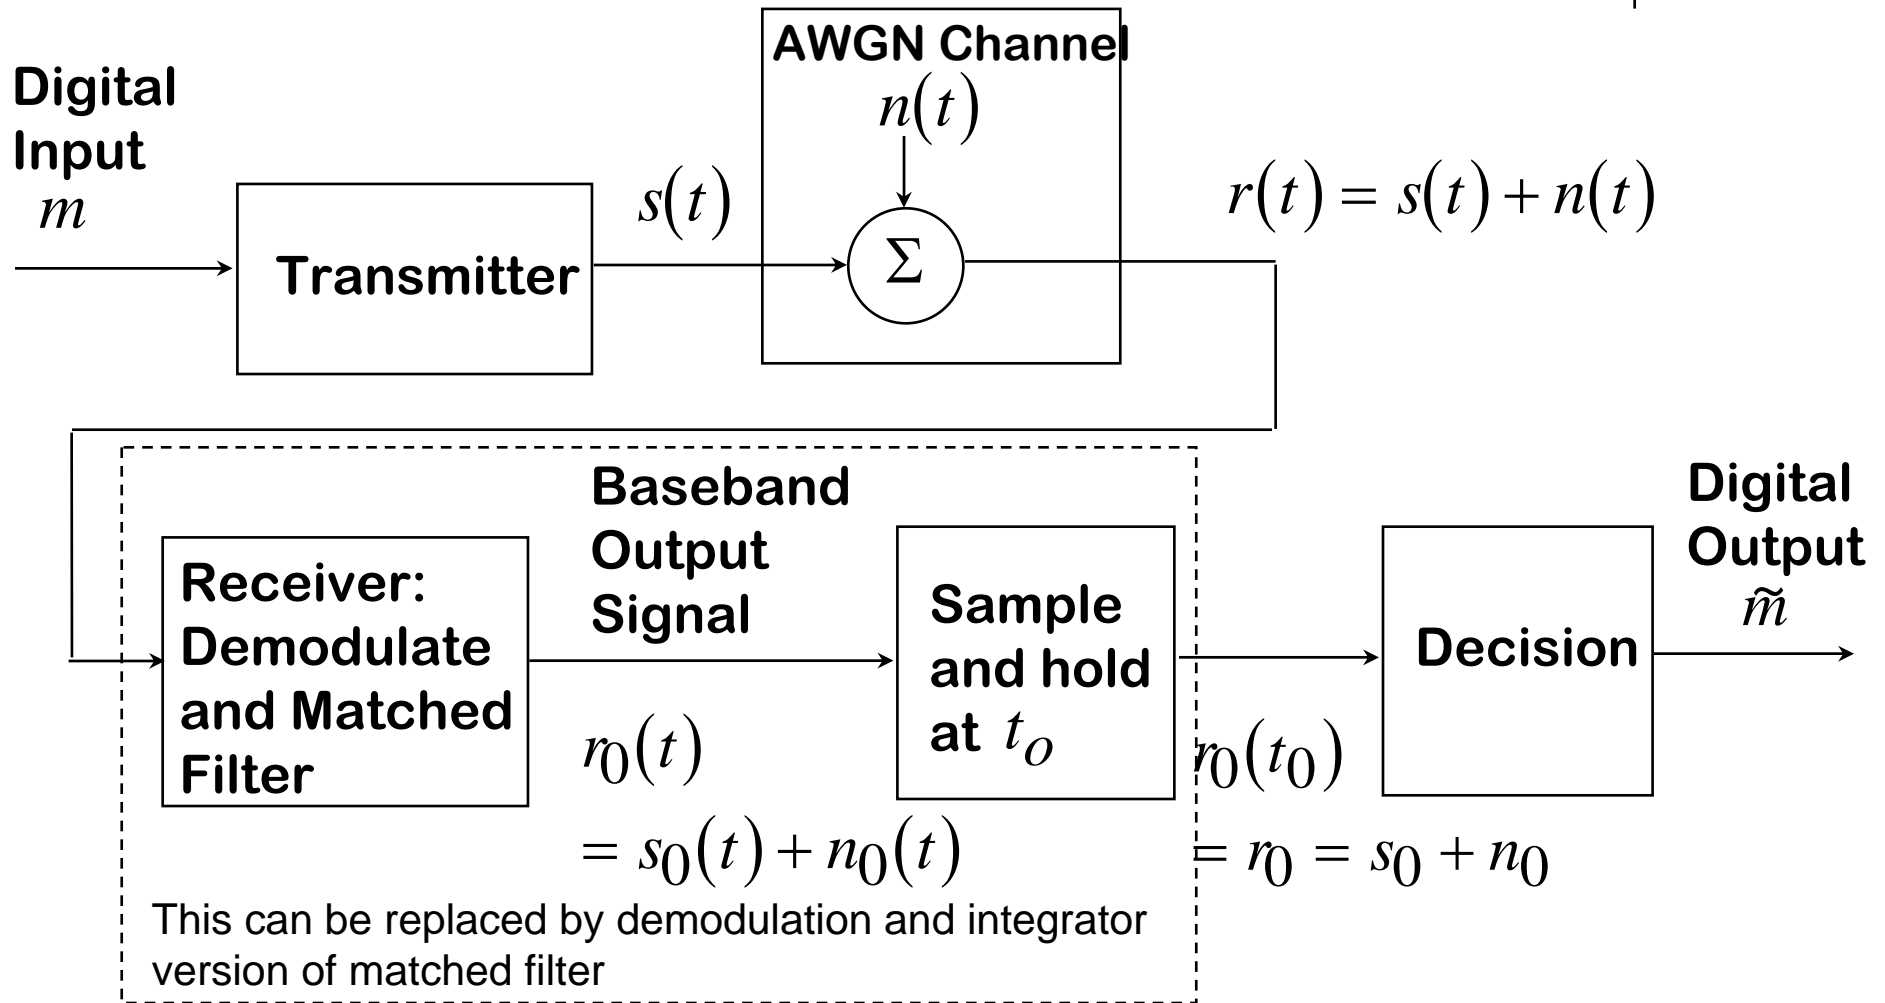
Digital Input
$m$

Transmitter

$s(t)$

AWGN Channel
$n(t)$

$\Sigma$

$r(t) = s(t) + n(t)$

Receiver: Demodulate and Matched Filter

Baseband Output Signal

$r_0(t)$
$= s_0(t) + n_0(t)$

Sample and hold at $t_o$

$r_0(t_0)$
$= r_0 = s_0 + n_0$

Decision

Digital Output
$\tilde{m}$

This can be replaced by demodulation and integrator version of matched filter